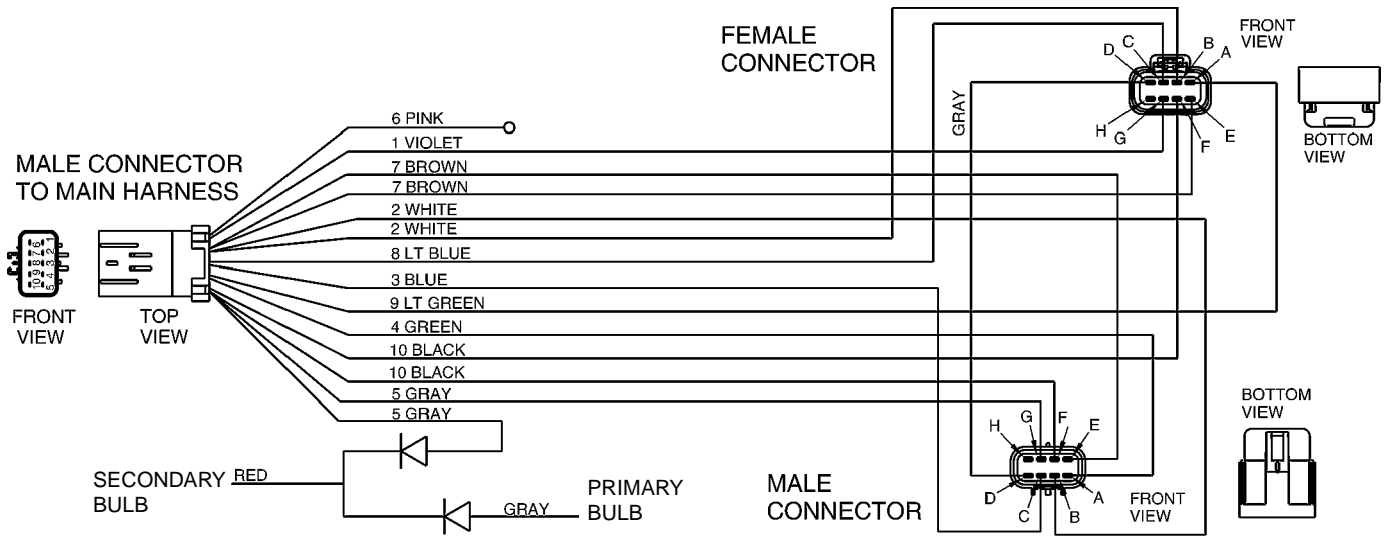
FEMALE CONNECTOR

FRONT VIEW

D C B A

H G F E

GRAY

BOTTOM VIEW

MALE CONNECTOR TO MAIN HARNESS

10 9 8 7 6
5 4 3 2 1

FRONT VIEW

TOP VIEW

6 PINK
1 VIOLET
7 BROWN
7 BROWN
2 WHITE
2 WHITE
8 LT BLUE
3 BLUE
9 LT GREEN
4 GREEN
10 BLACK
10 BLACK
5 GRAY
5 GRAY

BOTTOM VIEW

H G F E

D C B A

SECONDARY BULB RED

GRAY PRIMARY BULB

MALE CONNECTOR

FRONT VIEW